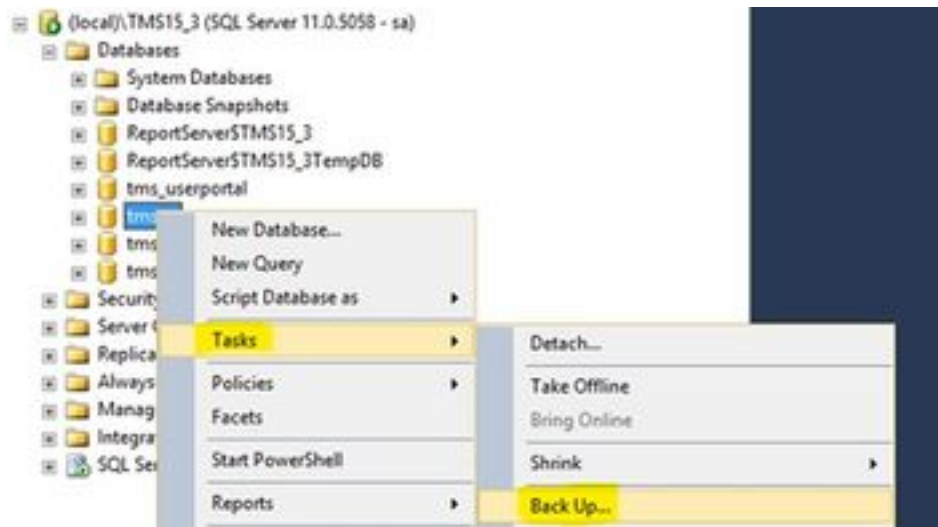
(local)\TMS15_3 (SQL Server 11.0.5058 - sa)
Databases
System Databases
Database Snapshots
ReportServer$TMS15_3
ReportServer$TMS15_3TempDB
tms_userportal
tms
tms
tms
Security
Server
Replica
Always
Manag
Integra
SQL Se

New Database...
New Query
Script Database as
Tasks
Policies
Facets
Start PowerShell
Reports

Detach...
Take Offline
Bring Online
Shrink
Back Up...